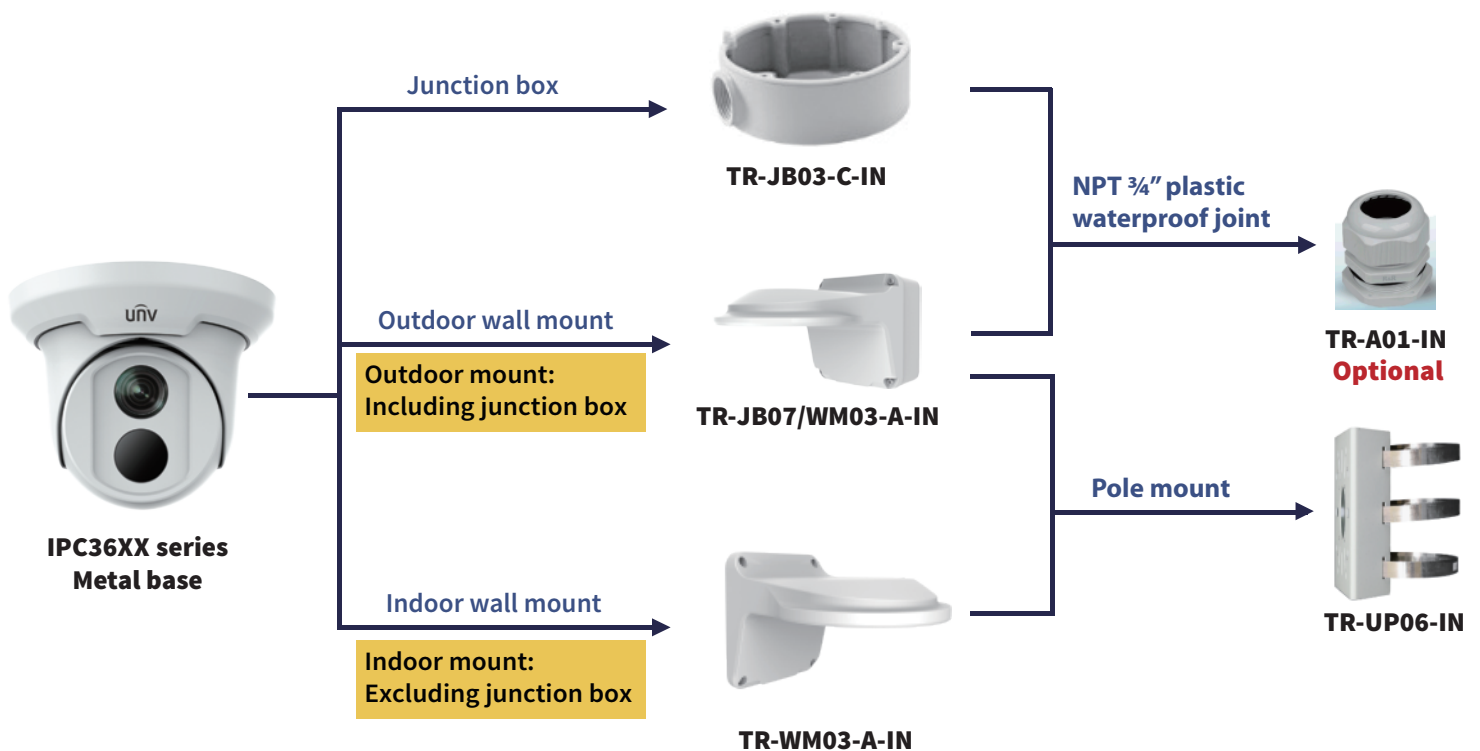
Junction box

TR-JB03-C-IN

NPT ¾" plastic waterproof joint

UNV

IPC36XX series
Metal base

Outdoor wall mount

Outdoor mount:
Including junction box

TR-JB07/WM03-A-IN

TR-A01-IN
Optional

Pole mount

TR-UP06-IN

Indoor wall mount

Indoor mount:
Excluding junction box

TR-WM03-A-IN